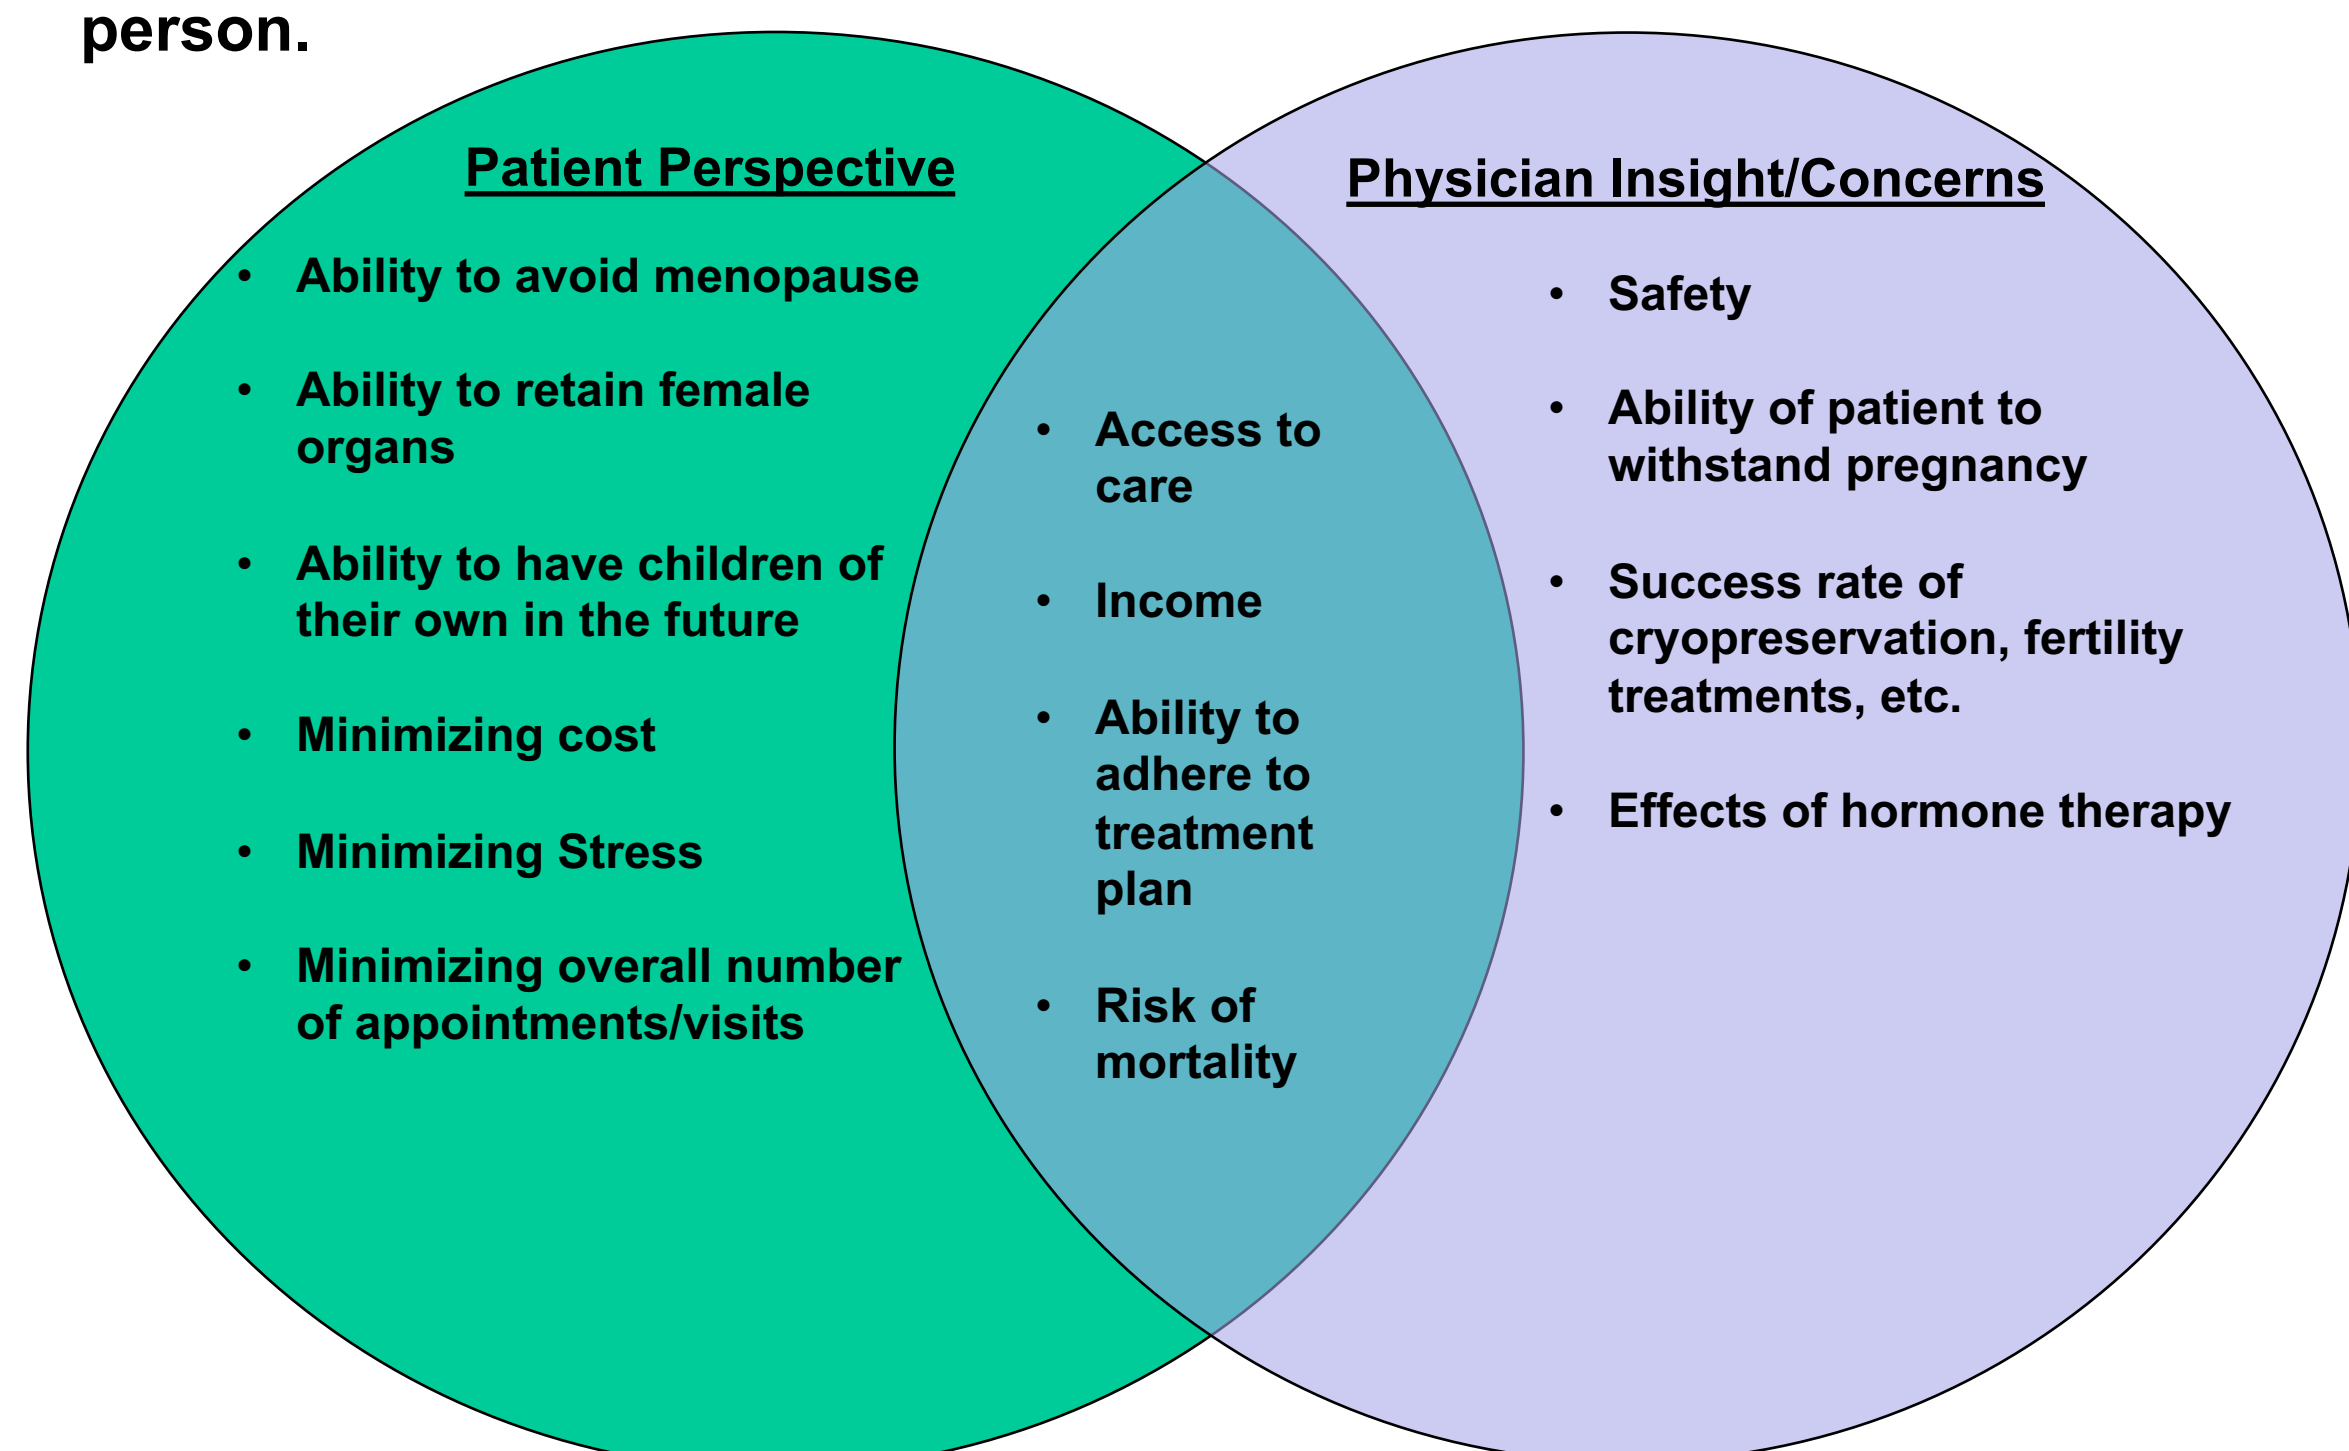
person.

Patient Perspective

- Ability to avoid menopause
- Ability to retain female organs
- Ability to have children of their own in the future
- Minimizing cost
- Minimizing Stress
- Minimizing overall number of appointments/visits

- Access to care
- Income
- Ability to adhere to treatment plan
- Risk of mortality

Physician Insight/Concerns

- Safety
- Ability of patient to withstand pregnancy
- Success rate of cryopreservation, fertility treatments, etc.
- Effects of hormone therapy